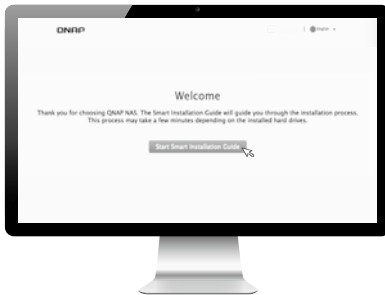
QNAP

English

Welcome

Thank you for choosing QNAP NAS. The Smart Installation Guide will guide you through the installation process. This process may take a few minutes depending on the installed hard drives.

Start Smart Installation Guide